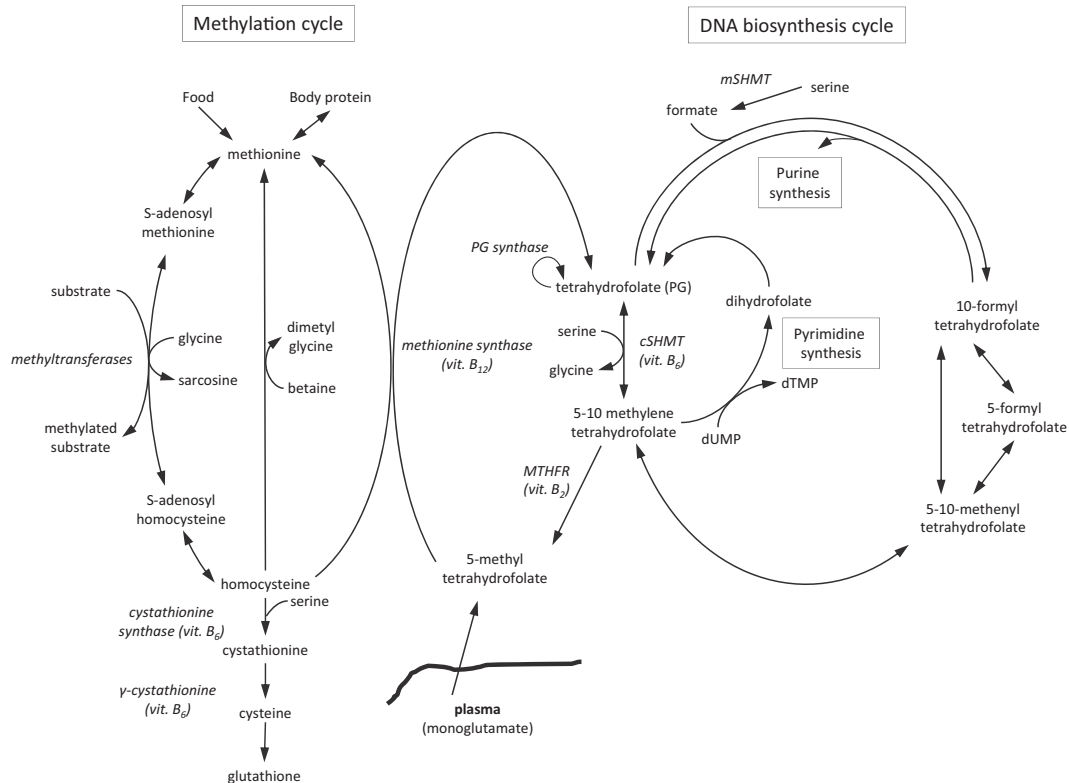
Methylation cycle

DNA biosynthesis cycle

Food

Body protein

methionine

S-adenosyl methionine

substrate

glycine

methyltransferases

sarcosine

methylated substrate

S-adenosyl homocysteine

dimetyl glycine

betaine

homocysteine

serine

cystathionine synthase (vit. $B_6$)

cystathionine

γ-cystathionine (vit. $B_6$)

cysteine

glutathione

methionine synthase (vit. $B_{12}$)

PG synthase

tetrahydrofolate (PG)

serine

glycine

cSHMT (vit. $B_6$)

5-10 methylene tetrahydrofolate

MTHFR (vit. $B_2$)

5-methyl tetrahydrofolate

plasma (monoglutamate)

mSHMT

serine

formate

Purine synthesis

dihydrofolate

Pyrimidine synthesis

dTMP

dUMP

10-formyl tetrahydrofolate

5-formyl tetrahydrofolate

5-10-methenyl tetrahydrofolate